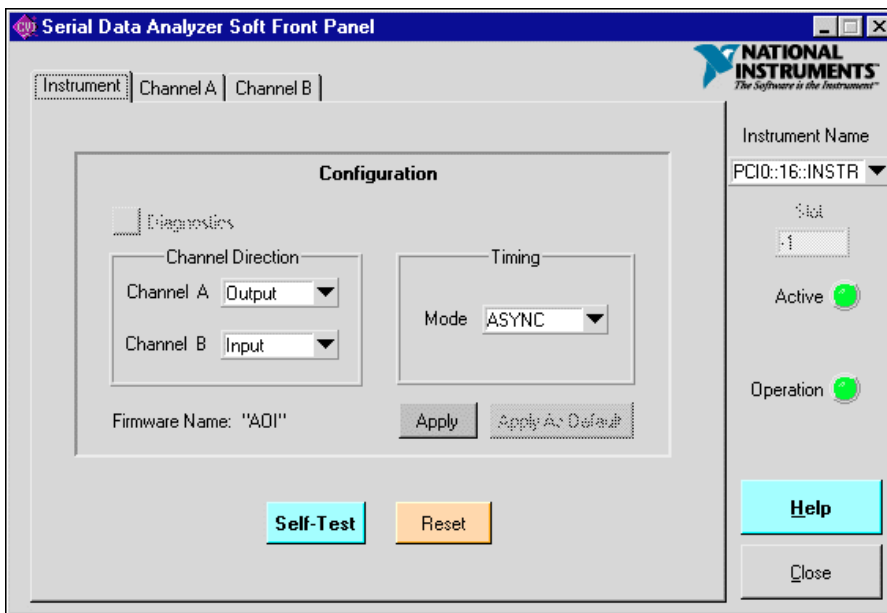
Serial Data Analyzer Soft Front Panel

NATIONAL INSTRUMENTS
The Software is the Instrument™

Instrument | Channel A | Channel B

Configuration

Diagnostics

Channel Direction
Channel A Output
Channel B Input

Timing
Mode ASYNC

Firmware Name: "AOI"

Apply
Apply As Default

Self-Test
Reset

Instrument Name
PCI0::16::INSTR

Slot
-1

Active

Operation

Help

Close